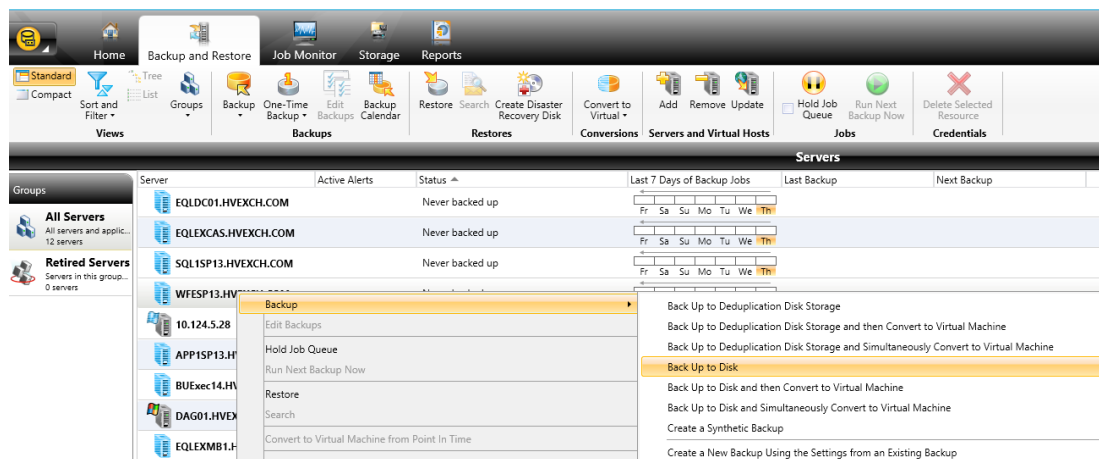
Home | Backup and Restore | Job Monitor | Storage | Reports

Standard
Compact
Tree
List
Sort and Filter
Groups
Views

Backup
One-Time Backup
Edit Backups
Backup Calendar
Backups

Restore
Search
Create Disaster Recovery Disk
Restores

Convert to Virtual
Conversions

Add
Remove
Update
Servers and Virtual Hosts

Hold Job Queue
Run Next Backup Now
Jobs

Delete Selected Resource
Credentials

Servers

Groups

All Servers
All servers and applic...
12 servers

Retired Servers
Servers in this group...
0 servers

| Server | Active Alerts | Status | Last 7 Days of Backup Jobs | Last Backup | Next Backup |
|---|---|---|---|---|---|
| EQLDC01.HVEXCH.COM | | Never backed up | Fr Sa Su Mo Tu We Th | | |
| EQLEXCAS.HVEXCH.COM | | Never backed up | Fr Sa Su Mo Tu We Th | | |
| SQL1SP13.HVEXCH.COM | | Never backed up | Fr Sa Su Mo Tu We Th | | |
| WFESP13.HV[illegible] | | Never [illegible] | | | |
| 10.124.5.28 | | | | | |
| APP1SP13.H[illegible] | | | | | |
| BUExec14.H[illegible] | | | | | |
| DAG01.HVEX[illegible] | | | | | |
| EQLEXMB1.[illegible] | | | | | |

Backup
Edit Backups
Hold Job Queue
Run Next Backup Now
Restore
Search
Convert to Virtual Machine from Point In Time

Back Up to Deduplication Disk Storage
Back Up to Deduplication Disk Storage and then Convert to Virtual Machine
Back Up to Deduplication Disk Storage and Simultaneously Convert to Virtual Machine
Back Up to Disk
Back Up to Disk and then Convert to Virtual Machine
Back Up to Disk and Simultaneously Convert to Virtual Machine
Create a Synthetic Backup
Create a New Backup Using the Settings from an Existing Backup